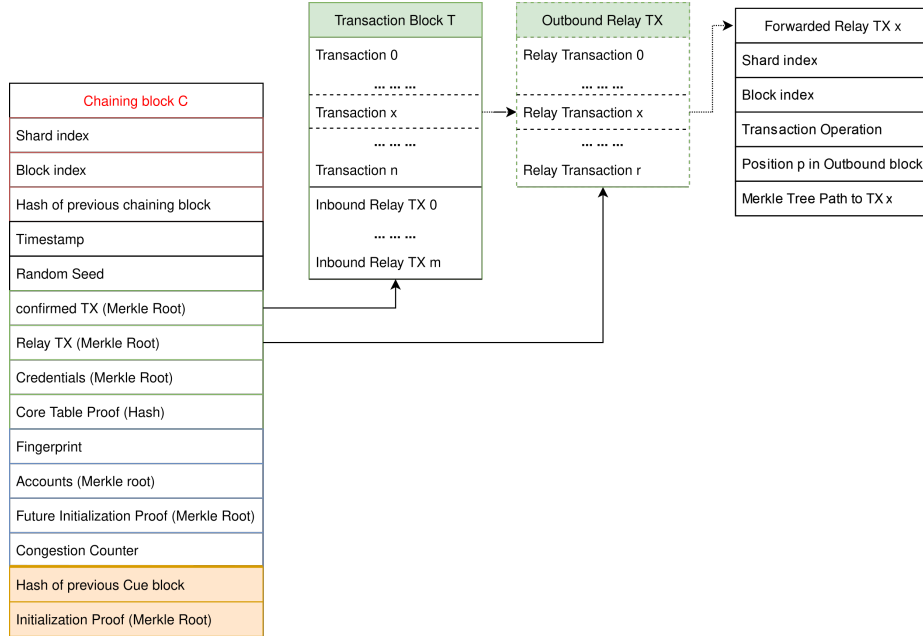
Chaining block C

Shard index

Block index

Hash of previous chaining block

Timestamp

Random Seed

confirmed TX (Merkle Root)

Relay TX (Merkle Root)

Credentials (Merkle Root)

Core Table Proof (Hash)

Fingerprint

Accounts (Merkle root)

Future Initialization Proof (Merkle Root)

Congestion Counter

Hash of previous Cue block

Initialization Proof (Merkle Root)

Transaction Block T

Transaction 0

... ... ...

Transaction x

... ... ...

Transaction n

Inbound Relay TX 0

... ... ...

Inbound Relay TX m

Outbound Relay TX

Relay Transaction 0

... ... ...

Relay Transaction x

... ... ...

Relay Transaction r

Forwarded Relay TX x

Shard index

Block index

Transaction Operation

Position p in Outbound block

Merkle Tree Path to TX x